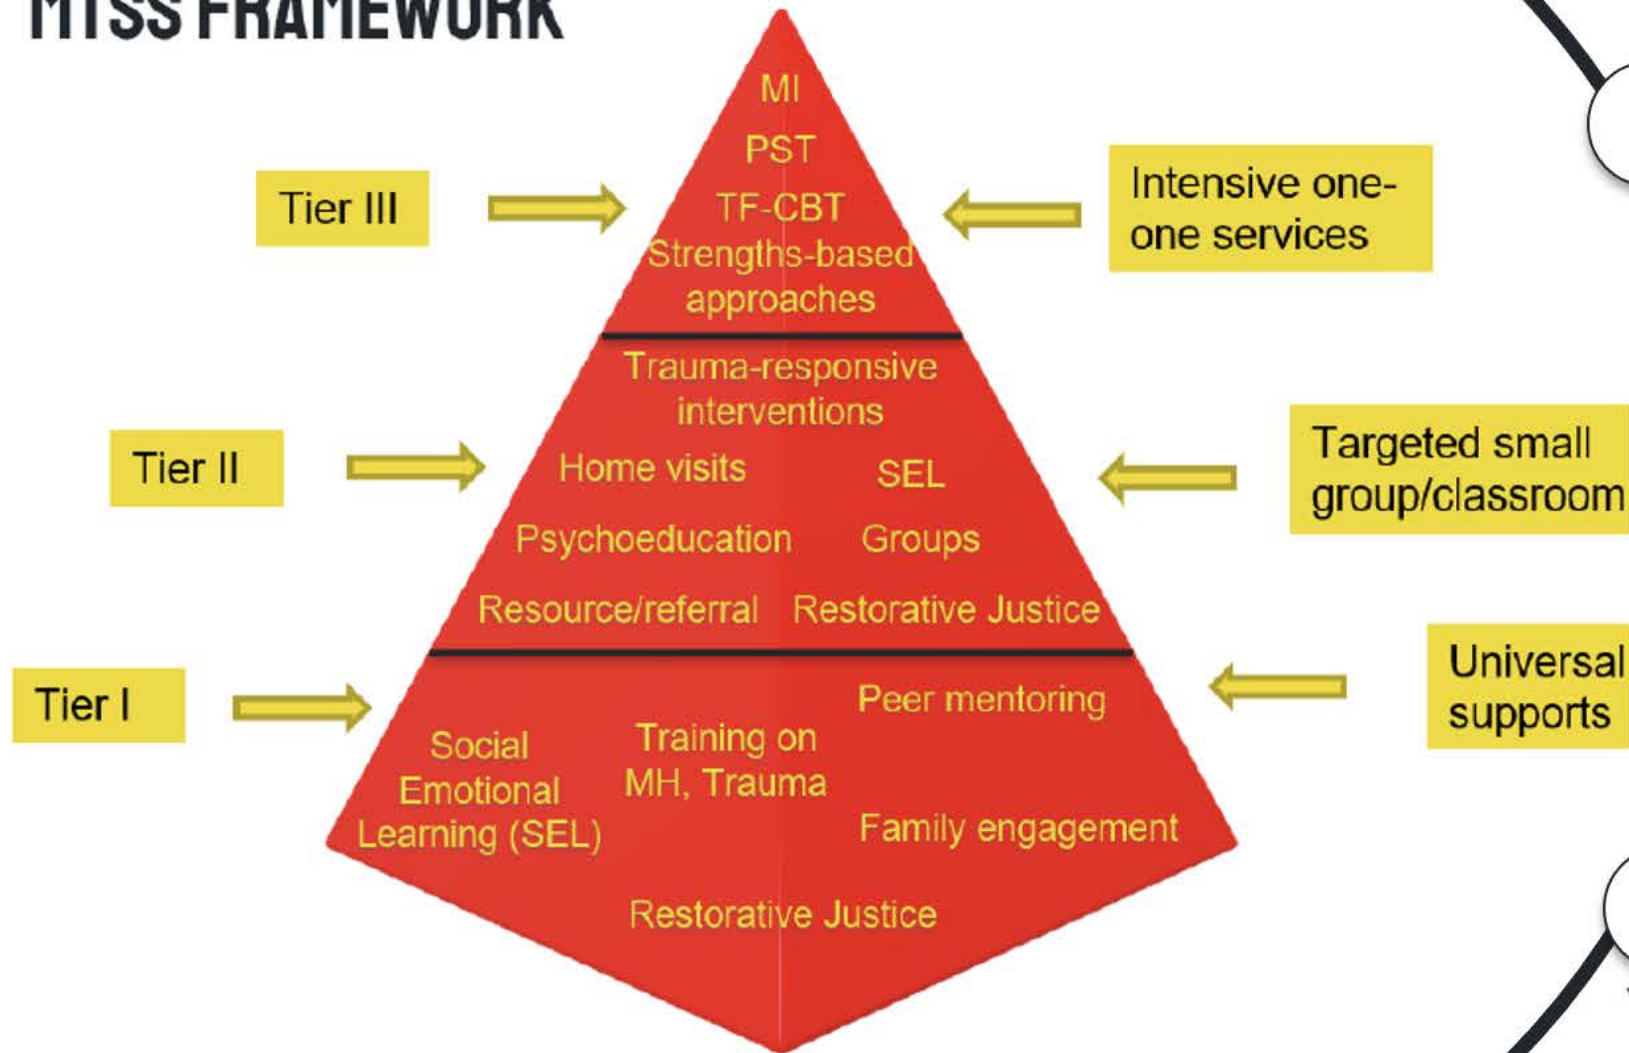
MTSS FRAMEWORK

Tier III

MI

PST

TF-CBT

Strengths-based approaches

Intensive one-one services

Tier II

Trauma-responsive interventions

Home visits

SEL

Psychoeducation

Groups

Resource/referral

Restorative Justice

Targeted small group/classroom

Tier I

Peer mentoring

Social Emotional Learning (SEL)

Training on MH, Trauma

Family engagement

Restorative Justice

Universal supports